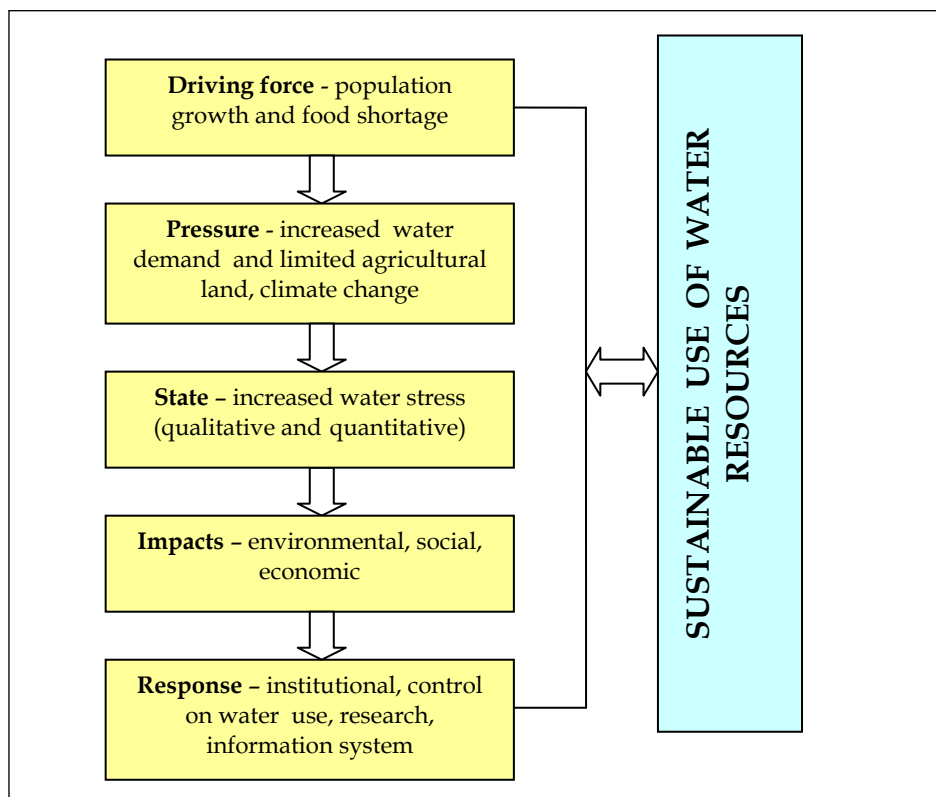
**Driving force** - population growth and food shortage

**Pressure** - increased water demand and limited agricultural land, climate change

**State** – increased water stress (qualitative and quantitative)

**Impacts** – environmental, social, economic

**Response** – institutional, control on water use, research, information system

SUSTAINABLE USE OF WATER RESOURCES